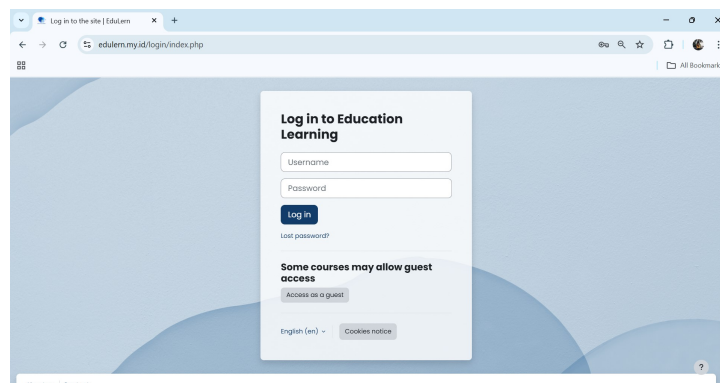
Log in to the site | EduLern

edulern.my.id/login/index.php

All Bookmarks

Log in to Education Learning

Username

Password

Log in

Lost password?

Some courses may allow guest access

Access as a guest

English (en)

Cookies notice

?